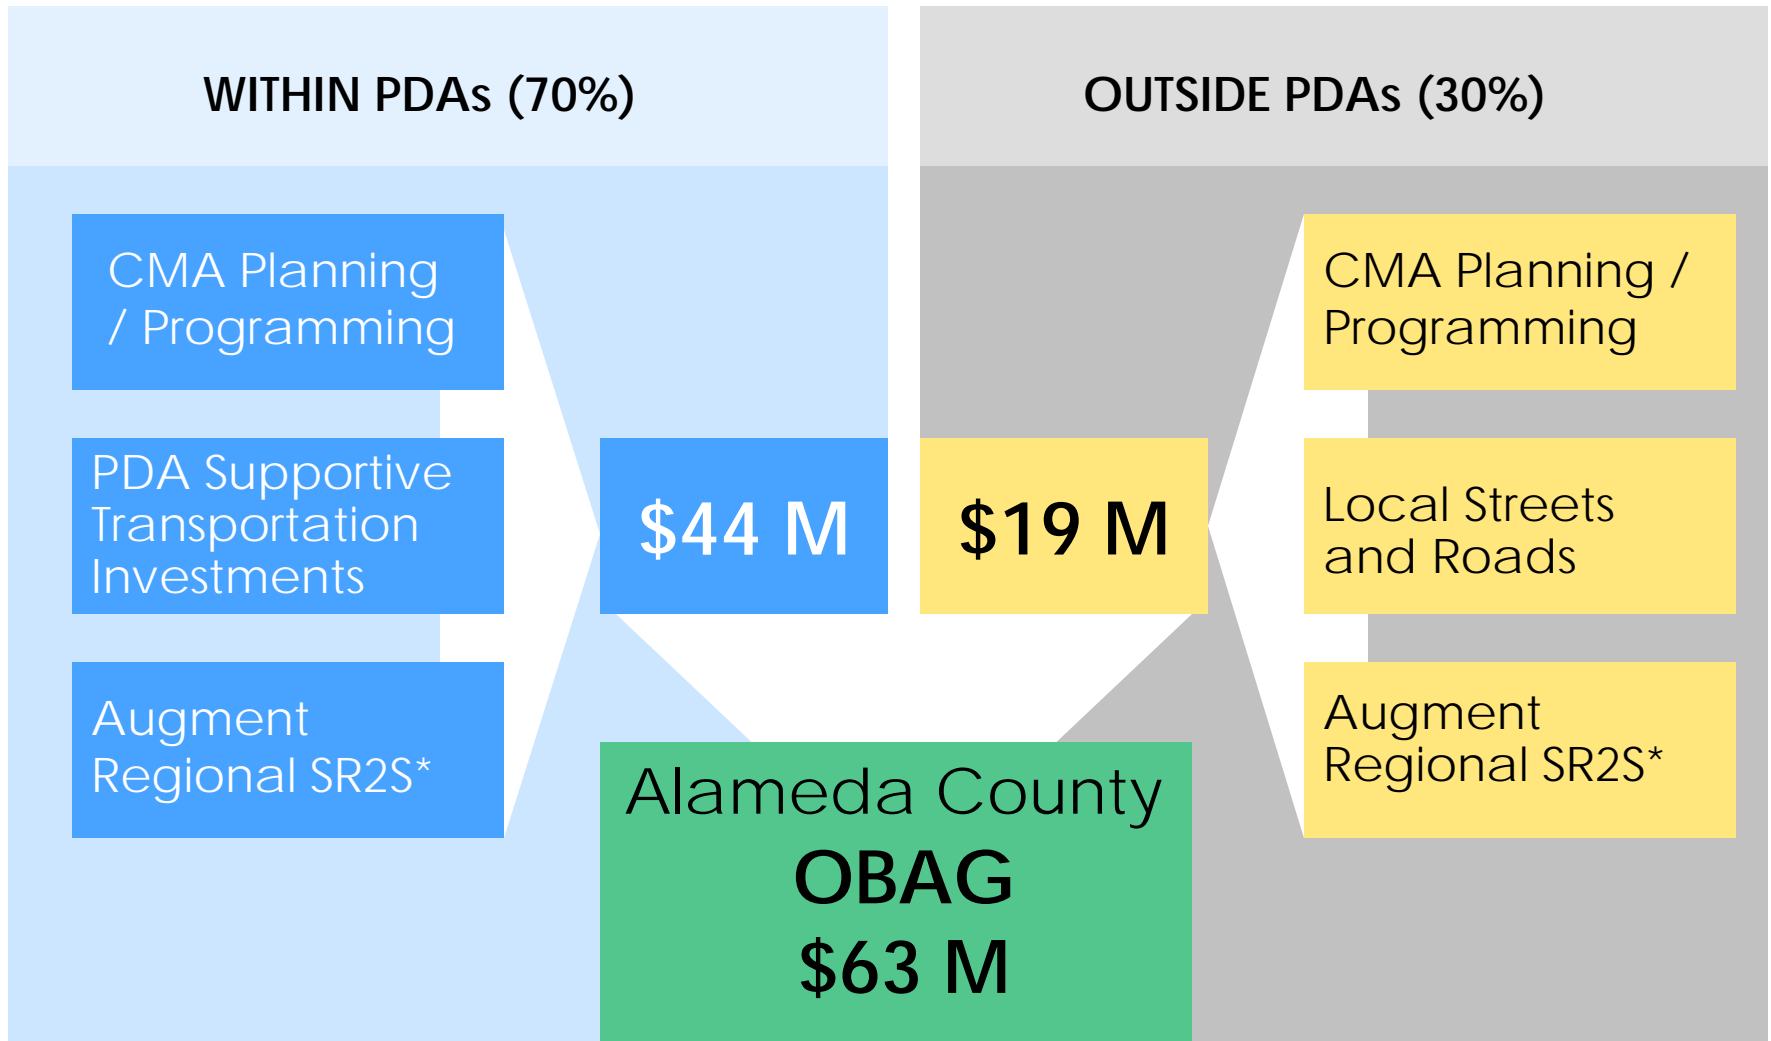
WITHIN PDAs (70%)

OUTSIDE PDAs (30%)

CMA Planning / Programming

PDA Supportive Transportation Investments

Augment Regional SR2S*

$44 M

$19 M

CMA Planning / Programming

Local Streets and Roads

Augment Regional SR2S*

Alameda County
OBAG
$63 M